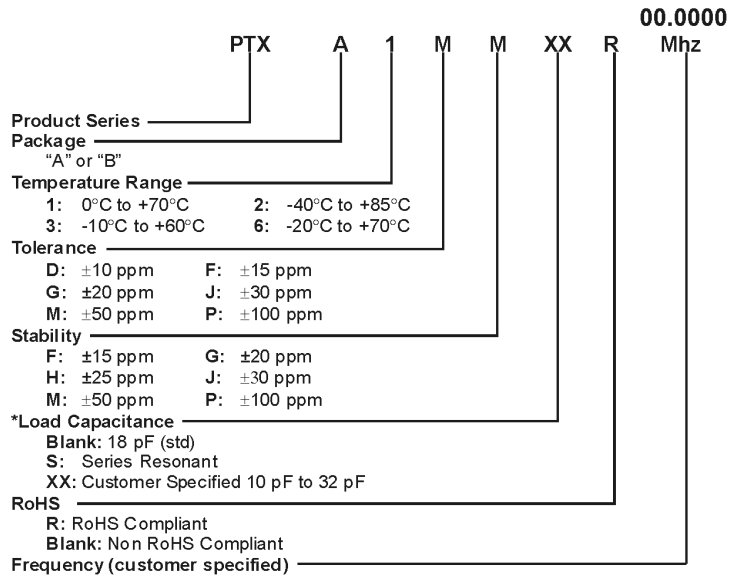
00.0000

PTX A 1 M M XX R Mhz

Product Series

Package
"A" or "B"

Temperature Range
1: 0°C to +70°C 2: -40°C to +85°C
3: -10°C to +60°C 6: -20°C to +70°C

Tolerance
D: ±10 ppm F: ±15 ppm
G: ±20 ppm J: ±30 ppm
M: ±50 ppm P: ±100 ppm

Stability
F: ±15 ppm G: ±20 ppm
H: ±25 ppm J: ±30 ppm
M: ±50 ppm P: ±100 ppm

*Load Capacitance
Blank: 18 pF (std)
S: Series Resonant
XX: Customer Specified 10 pF to 32 pF

RoHS
R: RoHS Compliant
Blank: Non RoHS Compliant

Frequency (customer specified)